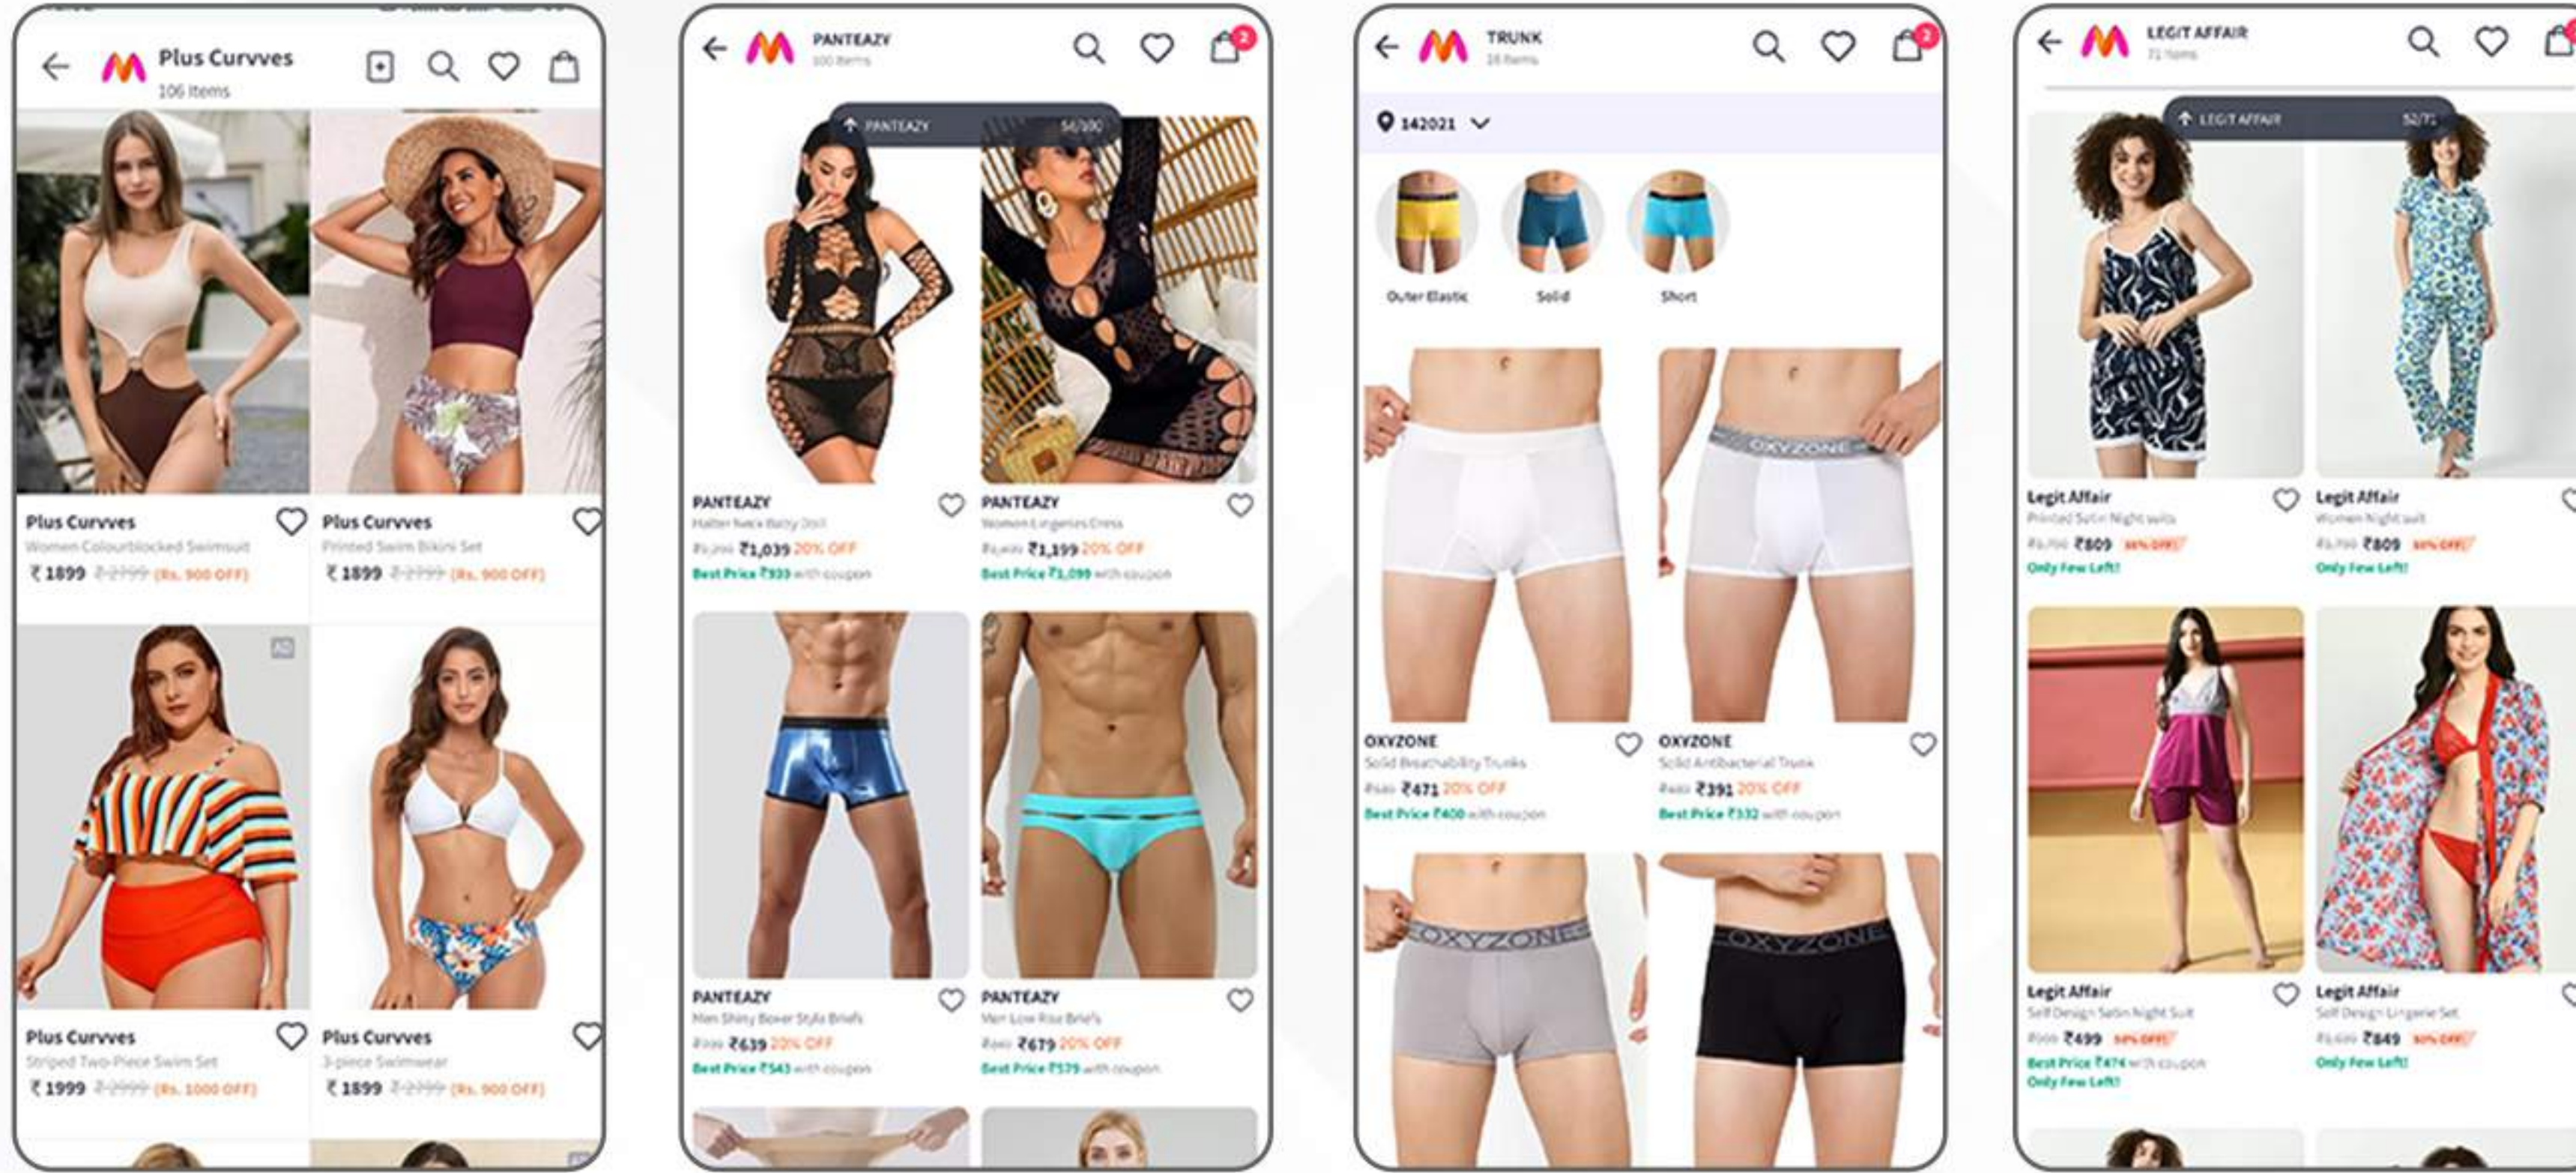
Plus Curvves
106 Items

Plus Curvves
Women Colourblocked Swimsuit
₹ 1899 ₹ 2799 (Rs. 900 OFF)

Plus Curvves
Printed Swim Bikini Set
₹ 1899 ₹ 2799 (Rs. 900 OFF)

AD

Plus Curvves
Striped Two-Piece Swim Set
₹ 1999 ₹ 2999 (Rs. 1000 OFF)

Plus Curvves
3-piece Swimwear
₹ 1899 ₹ 2799 (Rs. 900 OFF)

PANTEAZY
100 Items
2

PANTEAZY 56/100

PANTEAZY
Halter Neck Baby Doll
₹1,299 ₹1,039 20% OFF
Best Price ₹939 with coupon

PANTEAZY
Women Lingerie Dress
₹1,499 ₹1,199 20% OFF
Best Price ₹1,099 with coupon

PANTEAZY
Men Shiny Boxer Style Briefs
₹799 ₹639 20% OFF
Best Price ₹543 with coupon

PANTEAZY
Men Low Rise Briefs
₹849 ₹679 20% OFF
Best Price ₹579 with coupon

TRUNK
16 Items
2

142021

Outer Elastic
Solid
Short

OXYZONE

OXYZONE
Solid Breathability Trunks
₹589 ₹471 20% OFF
Best Price ₹400 with coupon

OXYZONE
Solid Antibacterial Trunk
₹489 ₹391 20% OFF
Best Price ₹332 with coupon

OXYZONE
OXYZONE

LEGIT AFFAIR
71 Items

LEGIT AFFAIR 52/71

Legit Affair
Printed Satin Night suits
₹1,799 ₹809 55% OFF
Only Few Left!

Legit Affair
Women Night suit
₹1,799 ₹809 55% OFF
Only Few Left!

Legit Affair
Self Design Satin Night Suit
₹999 ₹499 50% OFF
Best Price ₹474 with coupon
Only Few Left!

Legit Affair
Self Design Lingerie Set
₹1,699 ₹849 50% OFF
Only Few Left!